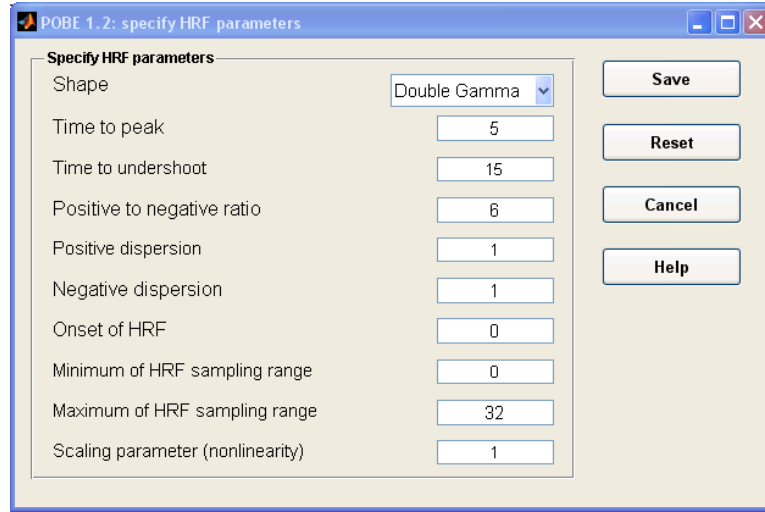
POBE 1.2: specify HRF parameters

Specify HRF parameters

Shape Double Gamma

Time to peak 5

Time to undershoot 15

Positive to negative ratio 6

Positive dispersion 1

Negative dispersion 1

Onset of HRF 0

Minimum of HRF sampling range 0

Maximum of HRF sampling range 32

Scaling parameter (nonlinearity) 1

Save

Reset

Cancel

Help